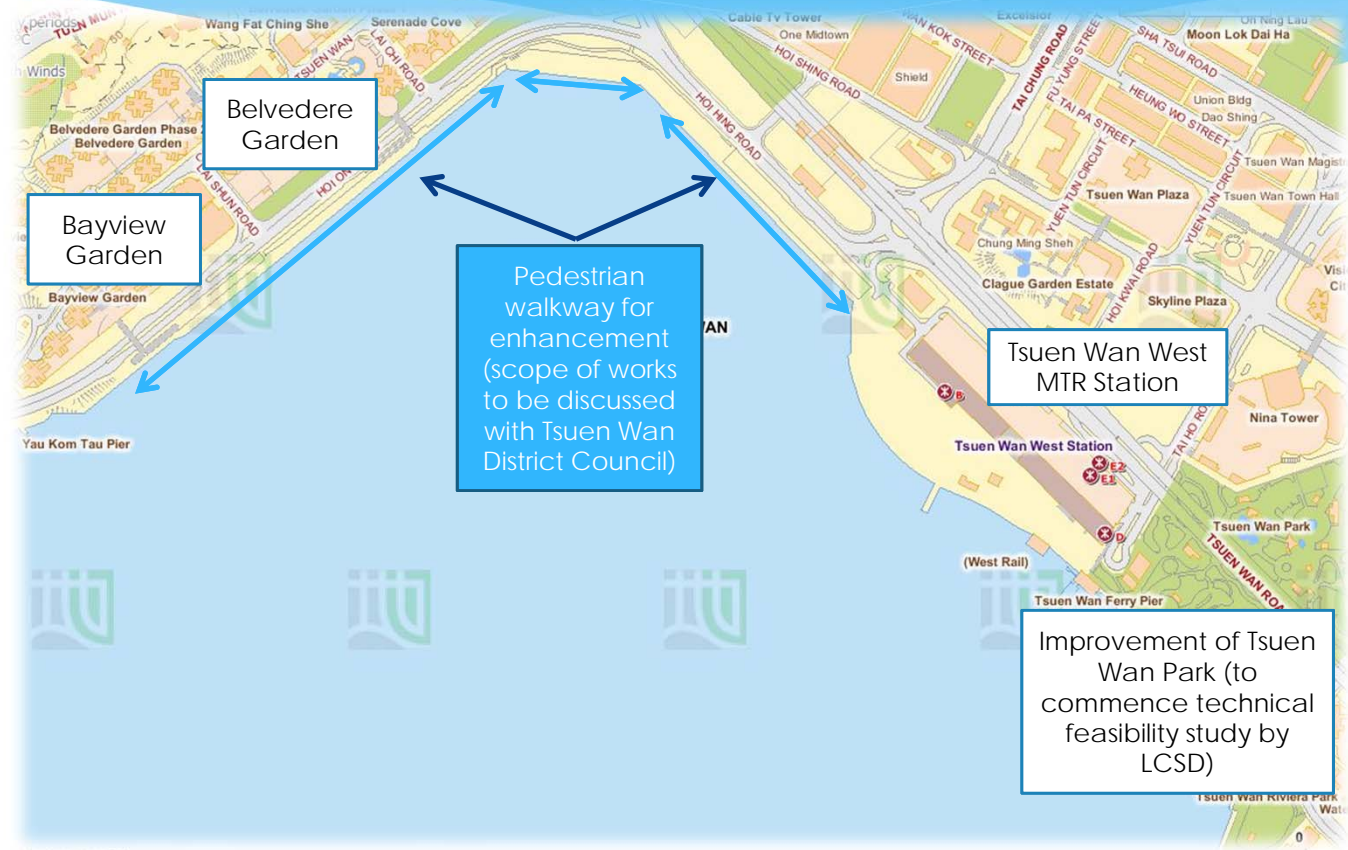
Belvedere Garden

Bayview Garden

Pedestrian walkway for enhancement (scope of works to be discussed with Tsuen Wan District Council)

Tsuen Wan West MTR Station

Improvement of Tsuen Wan Park (to commence technical feasibility study by LCSD)

Wang Fat Ching She
Serenade Cove
Cable TV Tower
One Midtown
Excelsior
On Ning Lau
Moon Lok Dai Ha
TSUEN WAN
LAI CHI ROAD
HOI SHING ROAD
KOK STREET
TAI CHUNG ROAD
FU YUNG STREET
SHA TSUI ROAD
Shield
TAI PA STREET
HEUNG WO STREET
Union Bldg
Dao Shing
HOI HING ROAD
Winds
Belvedere Garden Phase 2
Belvedere Garden
CAI SHUN ROAD
HOI ON
YUEN TUN CIRCUIT
Tsuen Wan Plaza
Tsuen Wan Magist
Tsuen Wan Town Hall
Chung Ming Sheh
Clague Garden Estate
HOI KWAI ROAD
Skyline Plaza
Bayview Garden
WAN
Nina Tower
Yau Kom Tau Pier
Tsuen Wan West Station
TAI HO ROAD
Tsuen Wan Park
TSUEN WAN ROAD
(West Rail)
Tsuen Wan Ferry Pier
Tsuen Wan Riviera Park